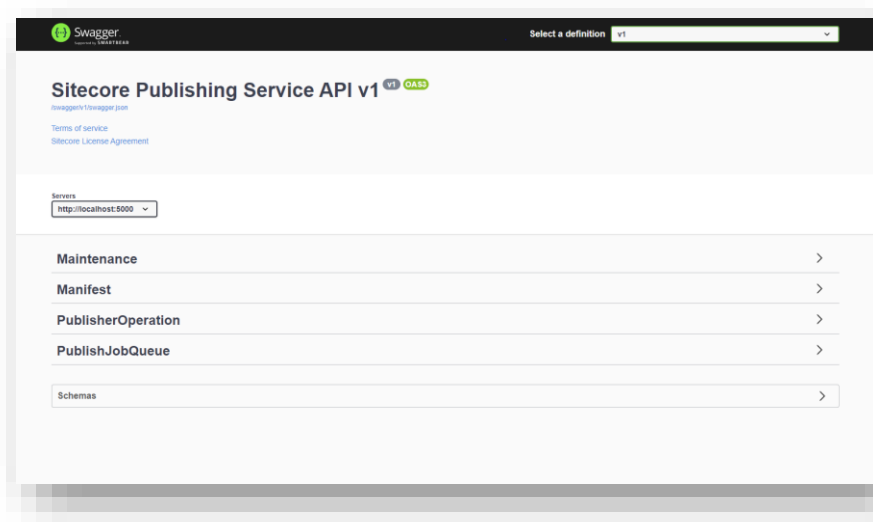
Swagger
Supported by SMARTBEAR

Select a definition v1

Sitecore Publishing Service API v1 v1 OAS3
/swagger/v1/swagger.json

Terms of service
Sitecore License Agreement

Servers
http://localhost:5000

Maintenance

Manifest

PublisherOperation

PublishJobQueue

Schemas